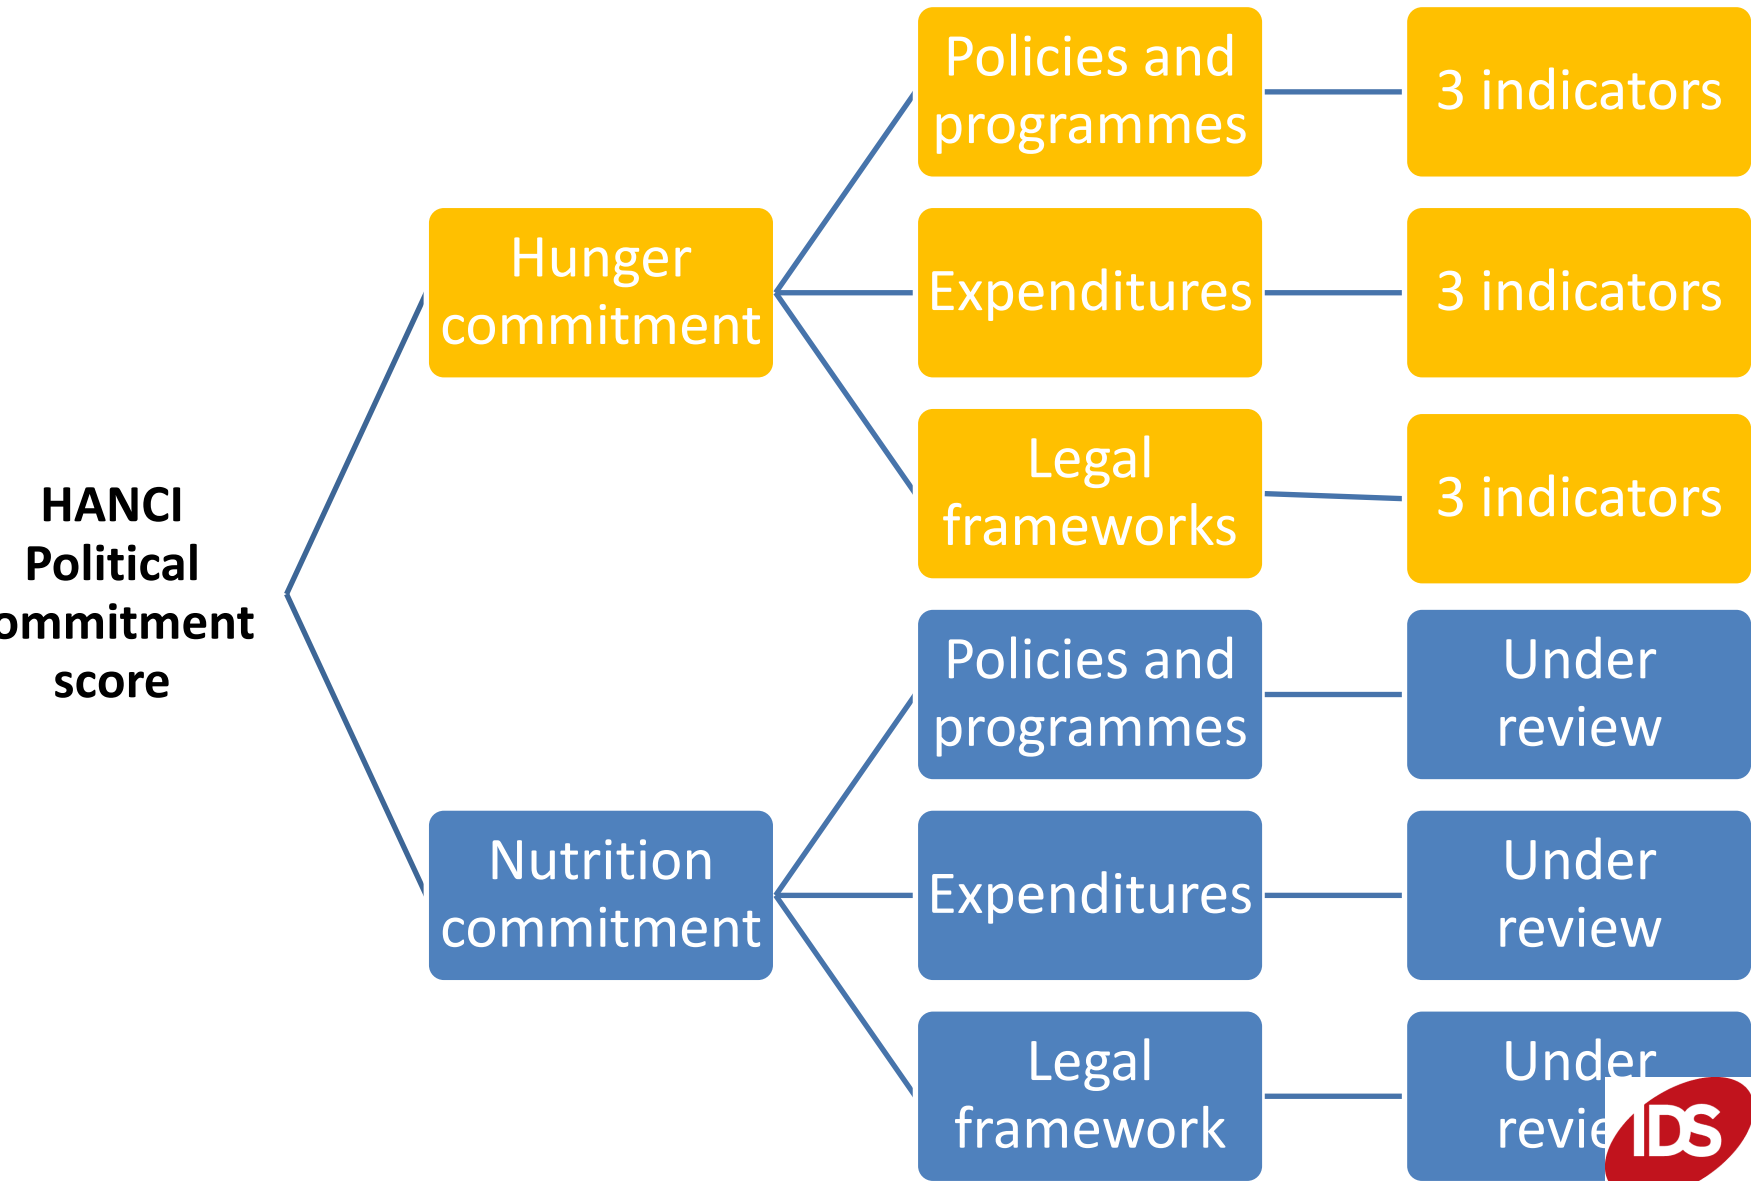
HANCI Political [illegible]ommitment score

Hunger commitment

Policies and programmes

3 indicators

Expenditures

3 indicators

Legal frameworks

3 indicators

Nutrition commitment

Policies and programmes

Under review

Expenditures

Under review

Legal framework

Under revie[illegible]

IDS